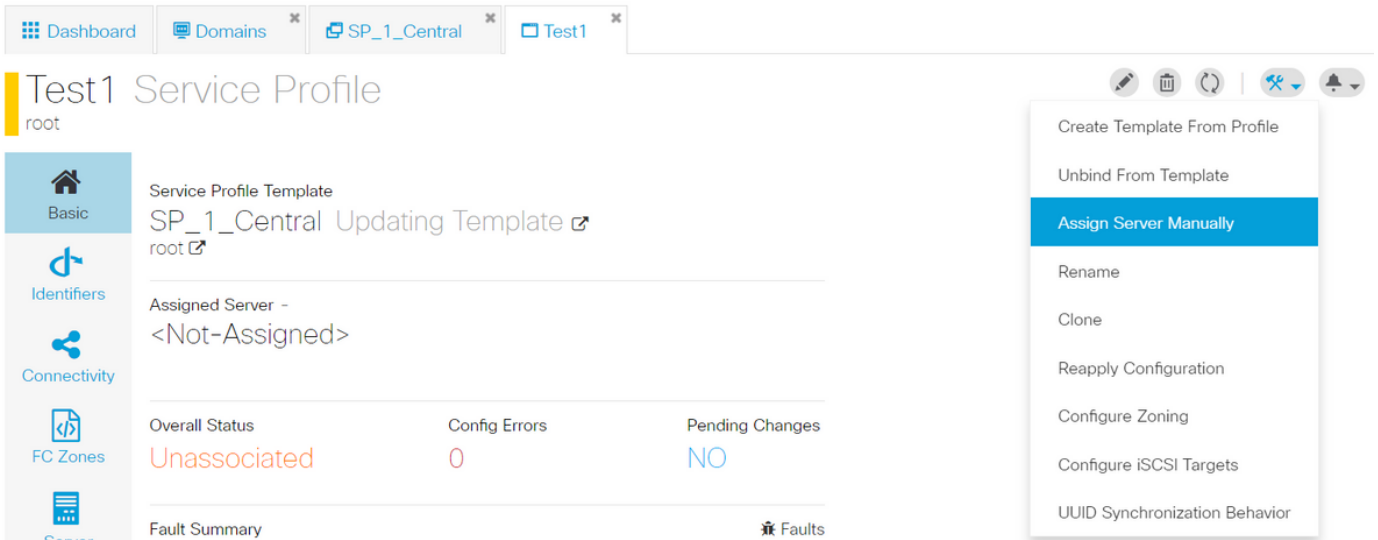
Dashboard Domains SP_1_Central Test1

Test1 Service Profile
root

Create Template From Profile
Unbind From Template
Assign Server Manually
Rename
Clone
Reapply Configuration
Configure Zoning
Configure iSCSI Targets
UUID Synchronization Behavior

Basic
Identifiers
Connectivity
FC Zones
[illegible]

Service Profile Template
SP_1_Central Updating Template
root

Assigned Server -
<Not-Assigned>

| Overall Status | Config Errors | Pending Changes |
|---|---|---|
| Unassociated | 0 | NO |

Fault Summary
Faults